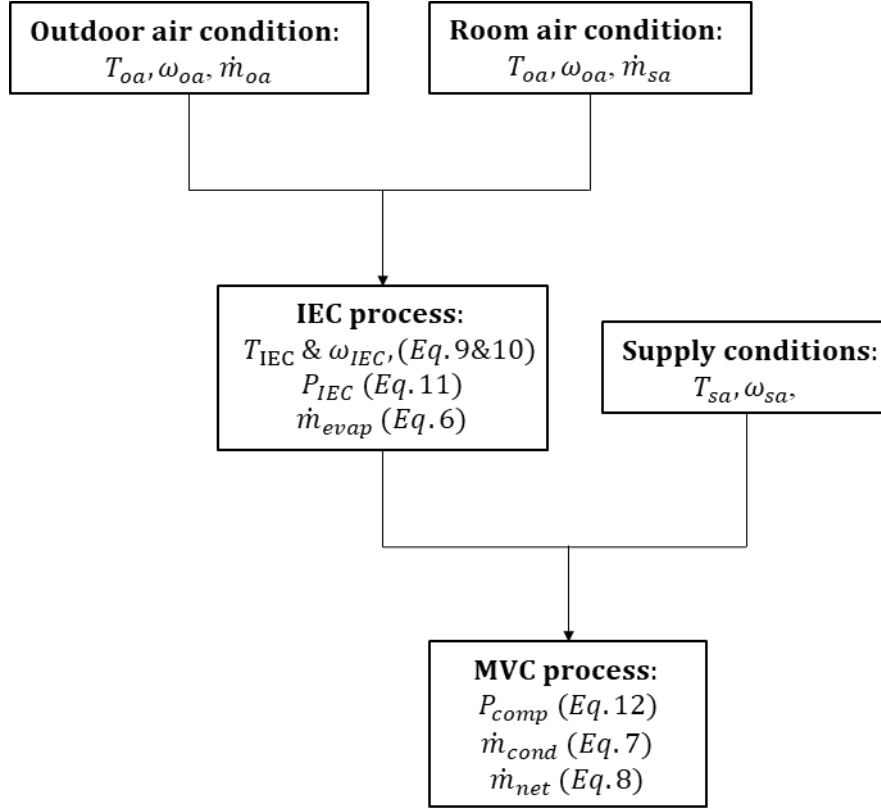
**Outdoor air condition**:
$T_{oa}, \omega_{oa}, \dot{m}_{oa}$

**Room air condition**:
$T_{oa}, \omega_{oa}, \dot{m}_{sa}$

**IEC process**:
$T_{\text{IEC}}$ & $\omega_{IEC}$, $(Eq. 9\&10)$
$P_{IEC}$ $(Eq. 11)$
$\dot{m}_{evap}$ $(Eq. 6)$

**Supply conditions**:
$T_{sa}, \omega_{sa},$

**MVC process**:
$P_{comp}$ $(Eq. 12)$
$\dot{m}_{cond}$ $(Eq. 7)$
$\dot{m}_{net}$ $(Eq. 8)$